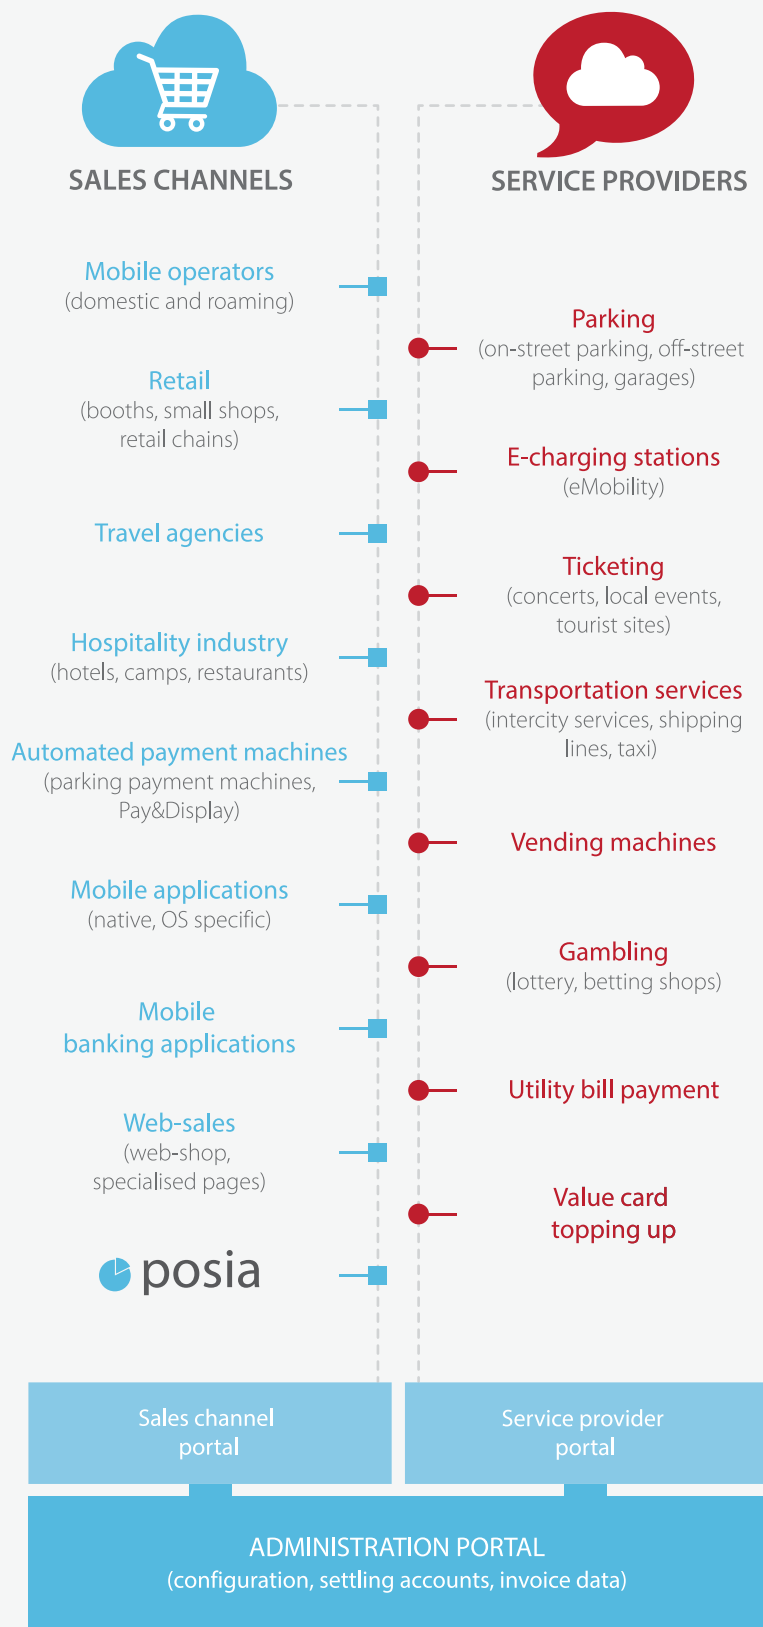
SALES CHANNELS

SERVICE PROVIDERS

Mobile operators
(domestic and roaming)

Parking
(on-street parking, off-street parking, garages)

Retail
(booths, small shops, retail chains)

E-charging stations
(eMobility)

Travel agencies

Ticketing
(concerts, local events, tourist sites)

Hospitality industry
(hotels, camps, restaurants)

Transportation services
(intercity services, shipping lines, taxi)

Automated payment machines
(parking payment machines, Pay&Display)

Vending machines

Mobile applications
(native, OS specific)

Gambling
(lottery, betting shops)

Mobile banking applications

Utility bill payment

Web-sales
(web-shop, specialised pages)

Value card topping up

posia

Sales channel portal

Service provider portal

ADMINISTRATION PORTAL
(configuration, settling accounts, invoice data)